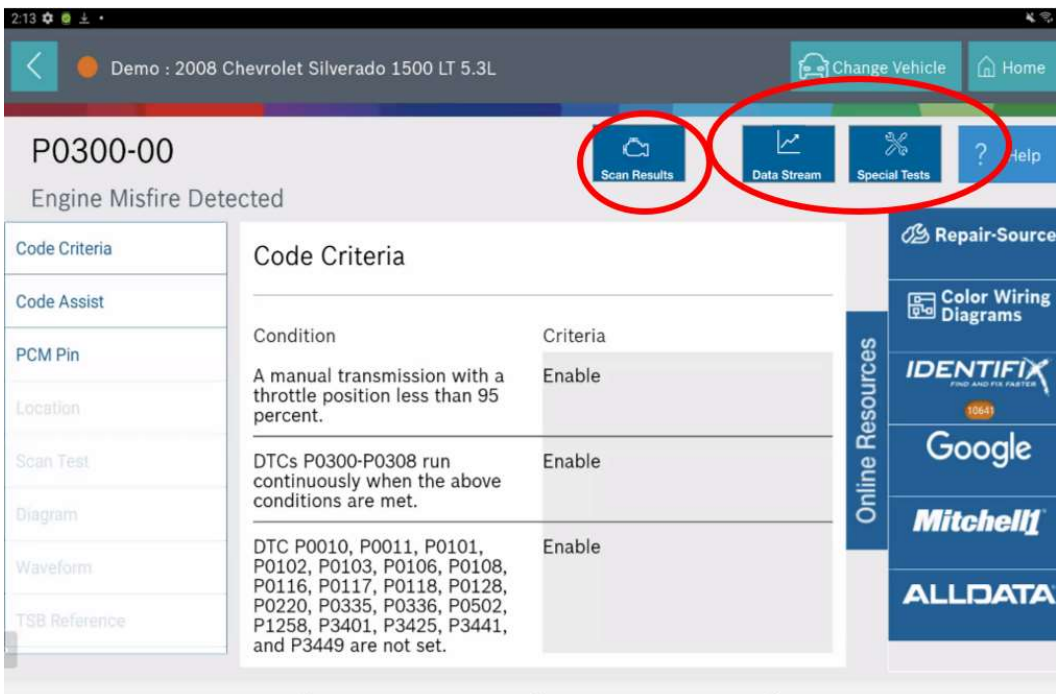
2:13

Demo : 2008 Chevrolet Silverado 1500 LT 5.3L

Change Vehicle

Home

P0300-00

Engine Misfire Detected

Scan Results

Data Stream

Special Tests

? Help

Code Criteria

Code Assist

PCM Pin

Location

Scan Test

Diagram

Waveform

TSB Reference

Code Criteria

| Condition | Criteria |
|---|---|
| A manual transmission with a throttle position less than 95 percent. | Enable |
| DTCs P0300-P0308 run continuously when the above conditions are met. | Enable |
| DTC P0010, P0011, P0101, P0102, P0103, P0106, P0108, P0116, P0117, P0118, P0128, P0220, P0335, P0336, P0502, P1258, P3401, P3425, P3441, and P3449 are not set. | Enable |

Online Resources

Repair-Source

Color Wiring Diagrams

IDENTIFIX
FIND AND FIX FASTER
10641

Google

Mitchell1

ALLDATA